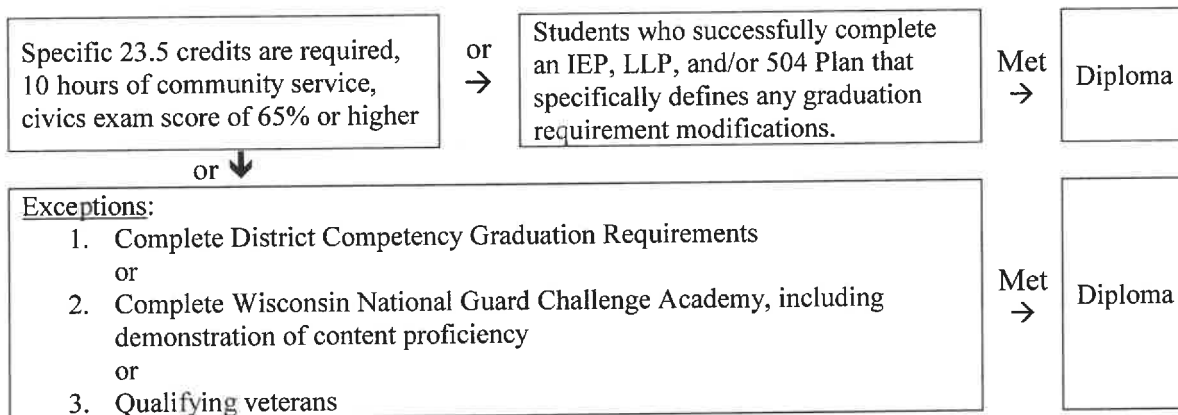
Specific 23.5 credits are required, 10 hours of community service, civics exam score of 65% or higher

or →

Students who successfully complete an IEP, LLP, and/or 504 Plan that specifically defines any graduation requirement modifications.

Met →

Diploma

or ↓

Exceptions:
1. Complete District Competency Graduation Requirements
or
2. Complete Wisconsin National Guard Challenge Academy, including demonstration of content proficiency
or
3. Qualifying veterans

Met →

Diploma